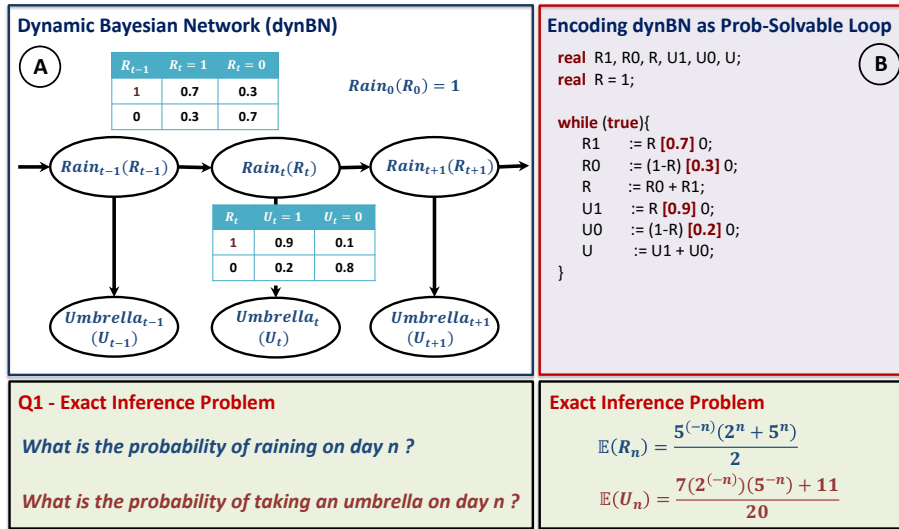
Dynamic Bayesian Network (dynBN)

A

| $R_{t-1}$ | $R_t = 1$ | $R_t = 0$ |
|---|---|---|
| 1 | 0.7 | 0.3 |
| 0 | 0.3 | 0.7 |

$Rain_0(R_0) = 1$

$Rain_{t-1}(R_{t-1})$

$Rain_t(R_t)$

$Rain_{t+1}(R_{t+1})$

| $R_t$ | $U_t = 1$ | $U_t = 0$ |
|---|---|---|
| 1 | 0.9 | 0.1 |
| 0 | 0.2 | 0.8 |

$Umbrella_{t-1}$ $(U_{t-1})$

$Umbrella_t$ $(U_t)$

$Umbrella_{t+1}$ $(U_{t+1})$

Encoding dynBN as Prob-Solvable Loop

B

real R1, R0, R, U1, U0, U;
real R = 1;

while (true){
R1 := R [0.7] 0;
R0 := (1-R) [0.3] 0;
R := R0 + R1;
U1 := R [0.9] 0;
U0 := (1-R) [0.2] 0;
U := U1 + U0;
}

Q1 - Exact Inference Problem

What is the probability of raining on day n ?

What is the probability of taking an umbrella on day n ?

Exact Inference Problem

$\mathbb{E}(R_n) = \frac{5^{(-n)}(2^n + 5^n)}{2}$

$\mathbb{E}(U_n) = \frac{7(2^{(-n)})(5^{-n}) + 11}{20}$